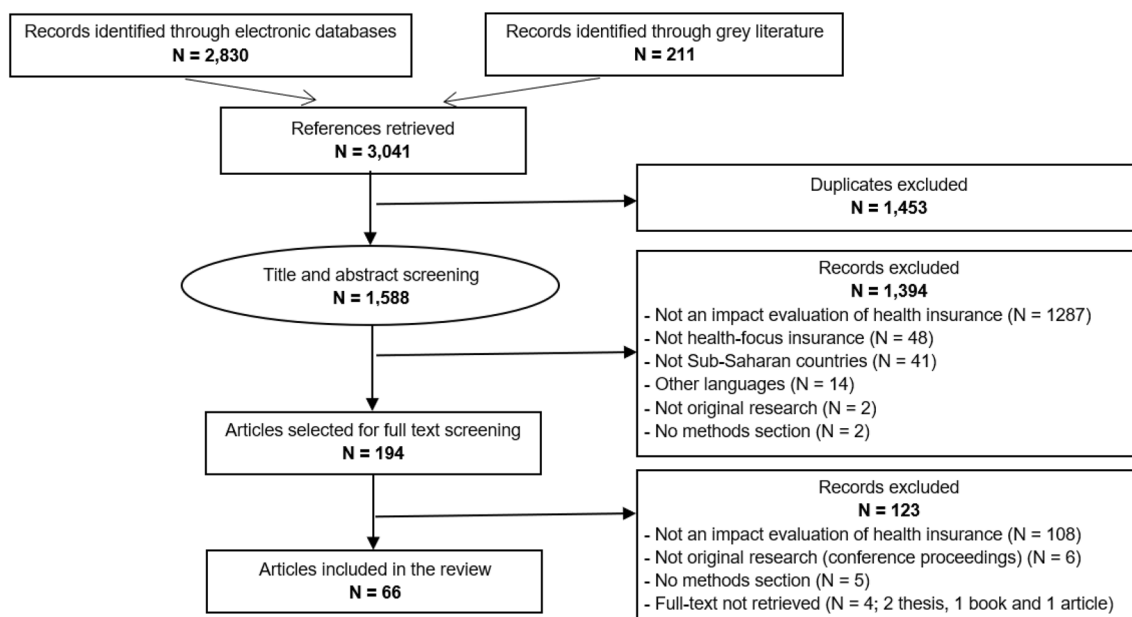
Records identified through electronic databases
**N = 2,830**

Records identified through grey literature
**N = 211**

References retrieved
**N = 3,041**

Duplicates excluded
**N = 1,453**

Title and abstract screening
**N = 1,588**

Records excluded
**N = 1,394**
- Not an impact evaluation of health insurance (N = 1287)
- Not health-focus insurance (N = 48)
- Not Sub-Saharan countries (N = 41)
- Other languages (N = 14)
- Not original research (N = 2)
- No methods section (N = 2)

Articles selected for full text screening
**N = 194**

Records excluded
**N = 123**
- Not an impact evaluation of health insurance (N = 108)
- Not original research (conference proceedings) (N = 6)
- No methods section (N = 5)
- Full-text not retrieved (N = 4; 2 thesis, 1 book and 1 article)

Articles included in the review
**N = 66**